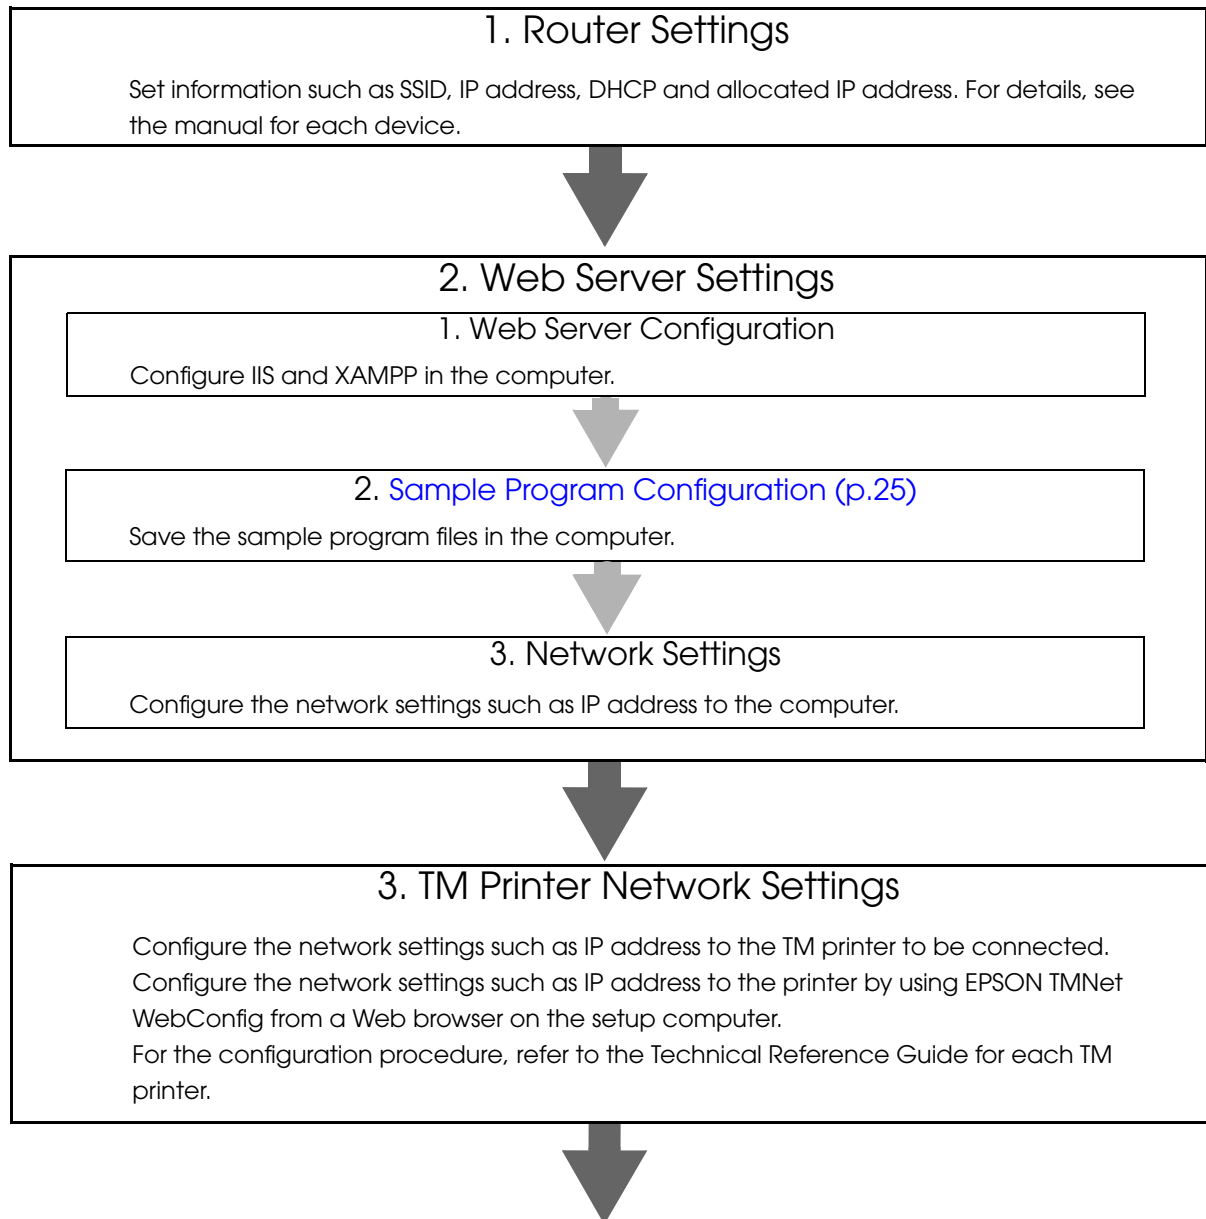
1. Router Settings

Set information such as SSID, IP address, DHCP and allocated IP address. For details, see the manual for each device.

2. Web Server Settings

1. Web Server Configuration

Configure IIS and XAMPP in the computer.

2. Sample Program Configuration (p.25)

Save the sample program files in the computer.

3. Network Settings

Configure the network settings such as IP address to the computer.

3. TM Printer Network Settings

Configure the network settings such as IP address to the TM printer to be connected.
Configure the network settings such as IP address to the printer by using EPSON TMNet WebConfig from a Web browser on the setup computer.
For the configuration procedure, refer to the Technical Reference Guide for each TM printer.